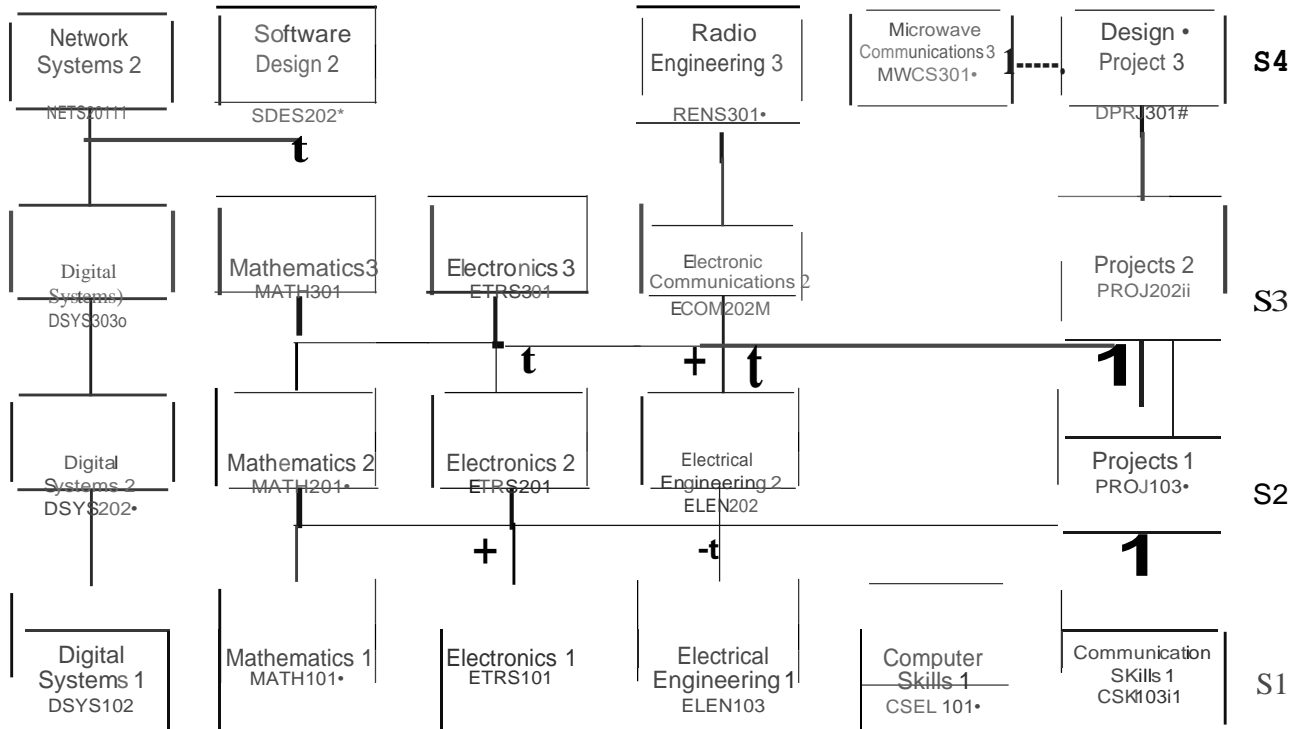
Network Systems 2
NETS20111

Software Design 2
SDES202*

Radio Engineering 3
RENS301•

Microwave Communications 3
MWCS301•

Design • Project 3
DPRJ301#

S4

t

Digital Systems)
DSYS303o

Mathematics3
MATH301

Electronics 3
ETRS301

Electronic Communications 2
ECOM202M

Projects 2
PROJ202ii

S3

t

+

t

1

Digital Systems 2
DSYS202•

Mathematics 2
MATH201•

Electronics 2
ETRS201

Electrical Engineering 2
ELEN202

Projects 1
PROJ103•

S2

+

-t

1

Digital Systems 1
DSYS102

Mathematics 1
MATH101•

Electronics 1
ETRS101

Electrical Engineering 1
ELEN103

Computer Skills 1
CSEL 101•

Communication SKills 1
CSK103i1

S1